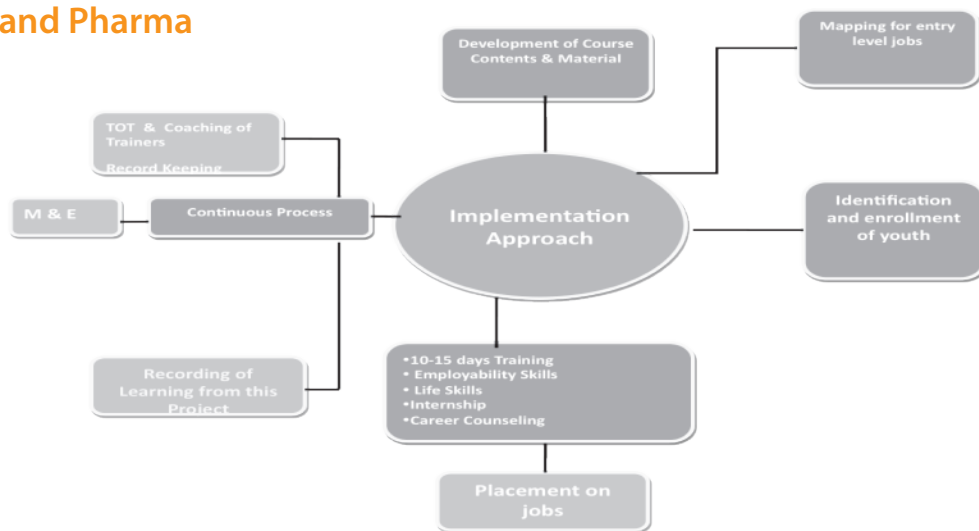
and Pharma

Development of Course Contents & Material

Mapping for entry level jobs

TOT & Coaching of Trainers

Record Keeping

M & E

Continuous Process

Implementation Approach

Identification and enrollment of youth

Recording of Learning from this Project

•10-15 days Training
• Employability Skills
• Life Skills
•Internship
•Career Counseling

Placement on jobs